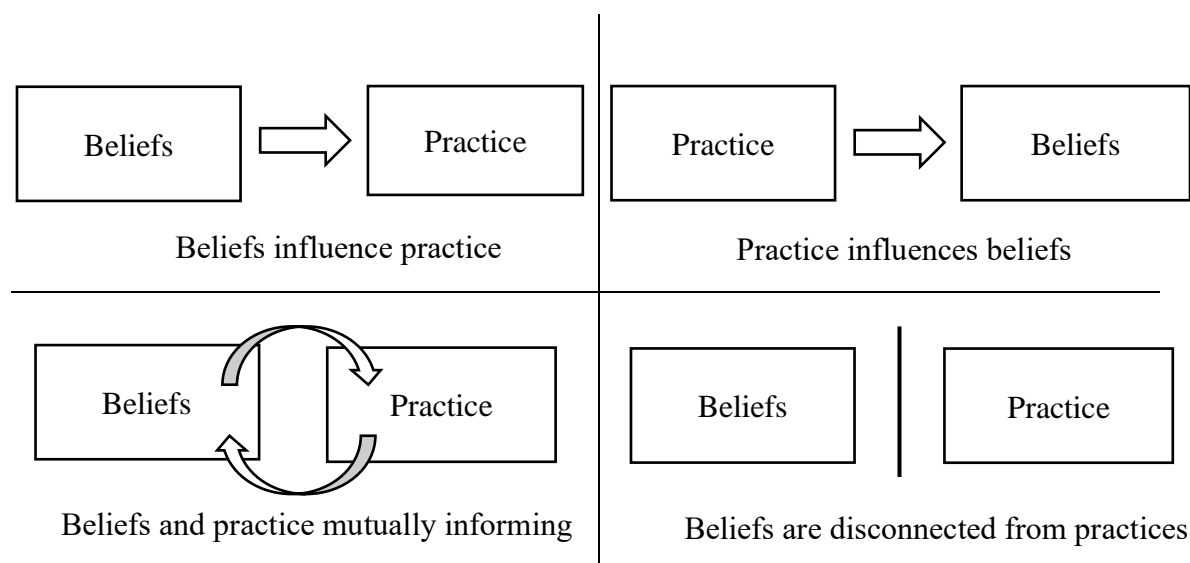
Beliefs

Practice

Beliefs influence practice

Practice

Beliefs

Practice influences beliefs

Beliefs

Practice

Beliefs and practice mutually informing

Beliefs

Practice

Beliefs are disconnected from practices